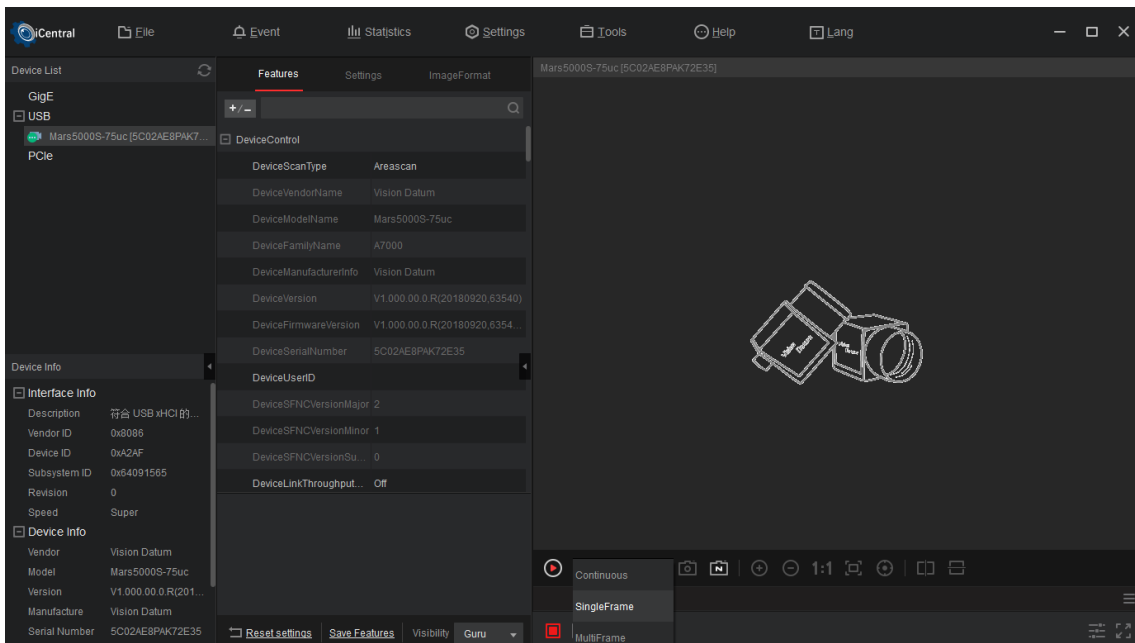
iCentral File Event Statistics Settings Tools Help Lang

Device List
GigE
USB
Mars5000S-75uc [5C02AE8PAK7...
PCIe

Features Settings ImageFormat

+/−

DeviceControl

| | |
|---|---|
| DeviceScanType | Areascan |
| DeviceVendorName | Vision Datum |
| DeviceModelName | Mars5000S-75uc |
| DeviceFamilyName | A7000 |
| DeviceManufacturerInfo | Vision Datum |
| DeviceVersion | V1.000.00.0.R(20180920,63540) |
| DeviceFirmwareVersion | V1.000.00.0.R(20180920,6354... |
| DeviceSerialNumber | 5C02AE8PAK72E35 |
| DeviceUserID | |
| DeviceSFNCVersionMajor | 2 |
| DeviceSFNCVersionMinor | 1 |
| DeviceSFNCVersionSu... | 0 |
| DeviceLinkThroughput... | Off |

Mars5000S-75uc [5C02AE8PAK72E35]

Vision Datum

Device Info
Interface Info

| | |
|---|---|
| Description | 符合 USB xHCI 的... |
| Vendor ID | 0x8086 |
| Device ID | 0xA2AF |
| Subsystem ID | 0x64091565 |
| Revision | 0 |
| Speed | Super |

Device Info

| | |
|---|---|
| Vendor | Vision Datum |
| Model | Mars5000S-75uc |
| Version | V1.000.00.0.R(201... |
| Manufacture | Vision Datum |
| Serial Number | 5C02AE8PAK72E35 |

Reset settings Save Features Visibility Guru

Continuous
SingleFrame
MultiFrame

1:1